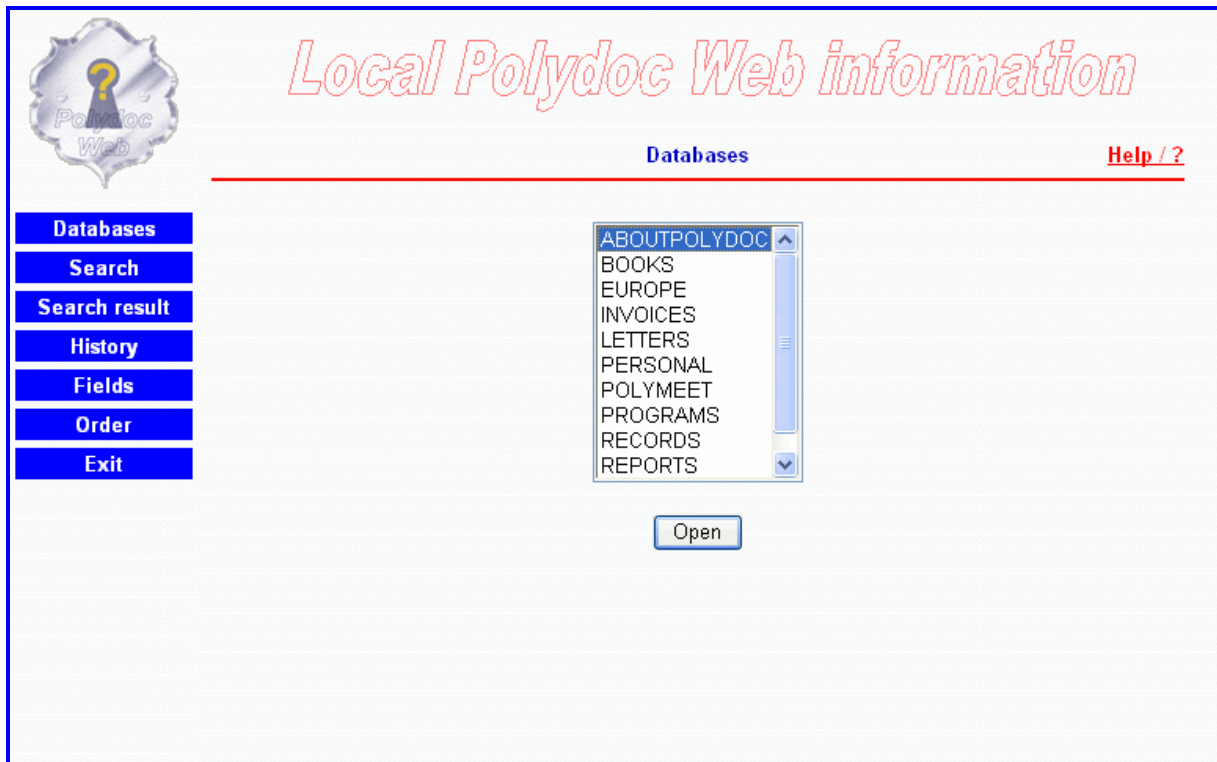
Polydoc Web

Local Polydoc Web information

Databases

Help / ?

Databases
Search
Search result
History
Fields
Order
Exit

ABOUTPOLYDOC
BOOKS
EUROPE
INVOICES
LETTERS
PERSONAL
POLYMEET
PROGRAMS
RECORDS
REPORTS

Open